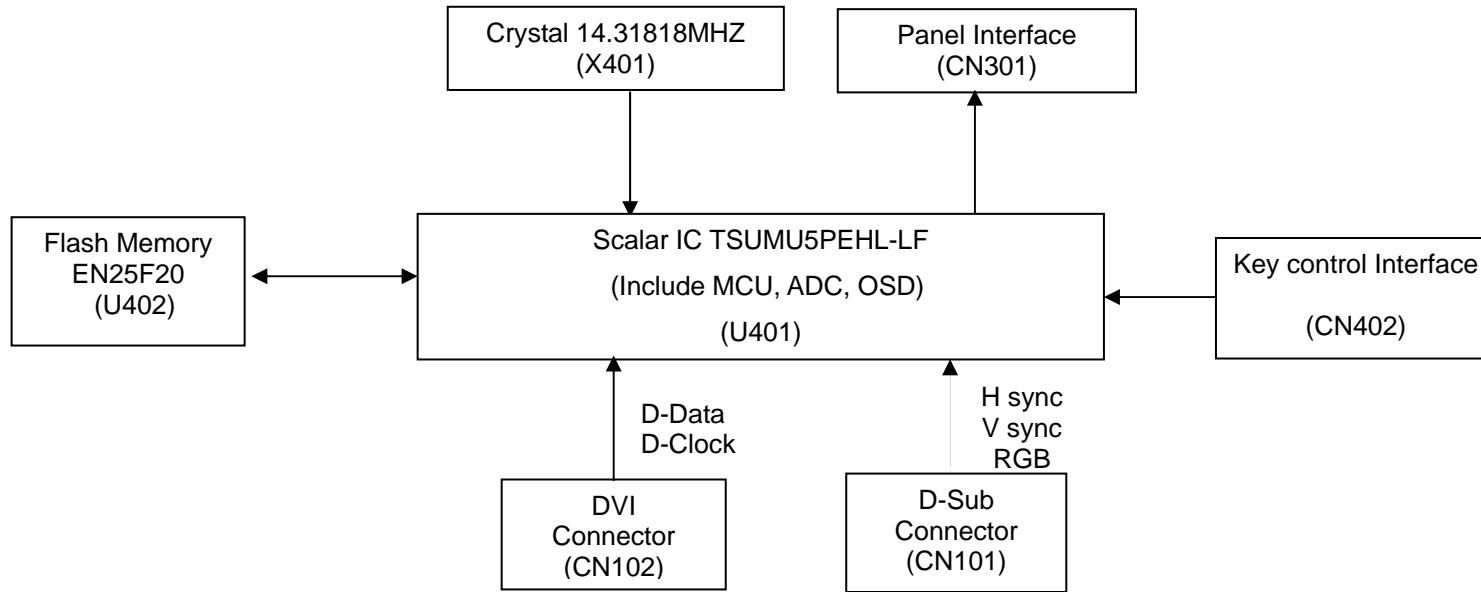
Crystal 14.31818MHZ
(X401)

Panel Interface
(CN301)

Flash Memory
EN25F20
(U402)

Scalar IC TSUMU5PEHL-LF
(Include MCU, ADC, OSD)
(U401)

Key control Interface
(CN402)

D-Data
D-Clock

H sync
V sync
RGB

DVI
Connector
(CN102)

D-Sub
Connector
(CN101)